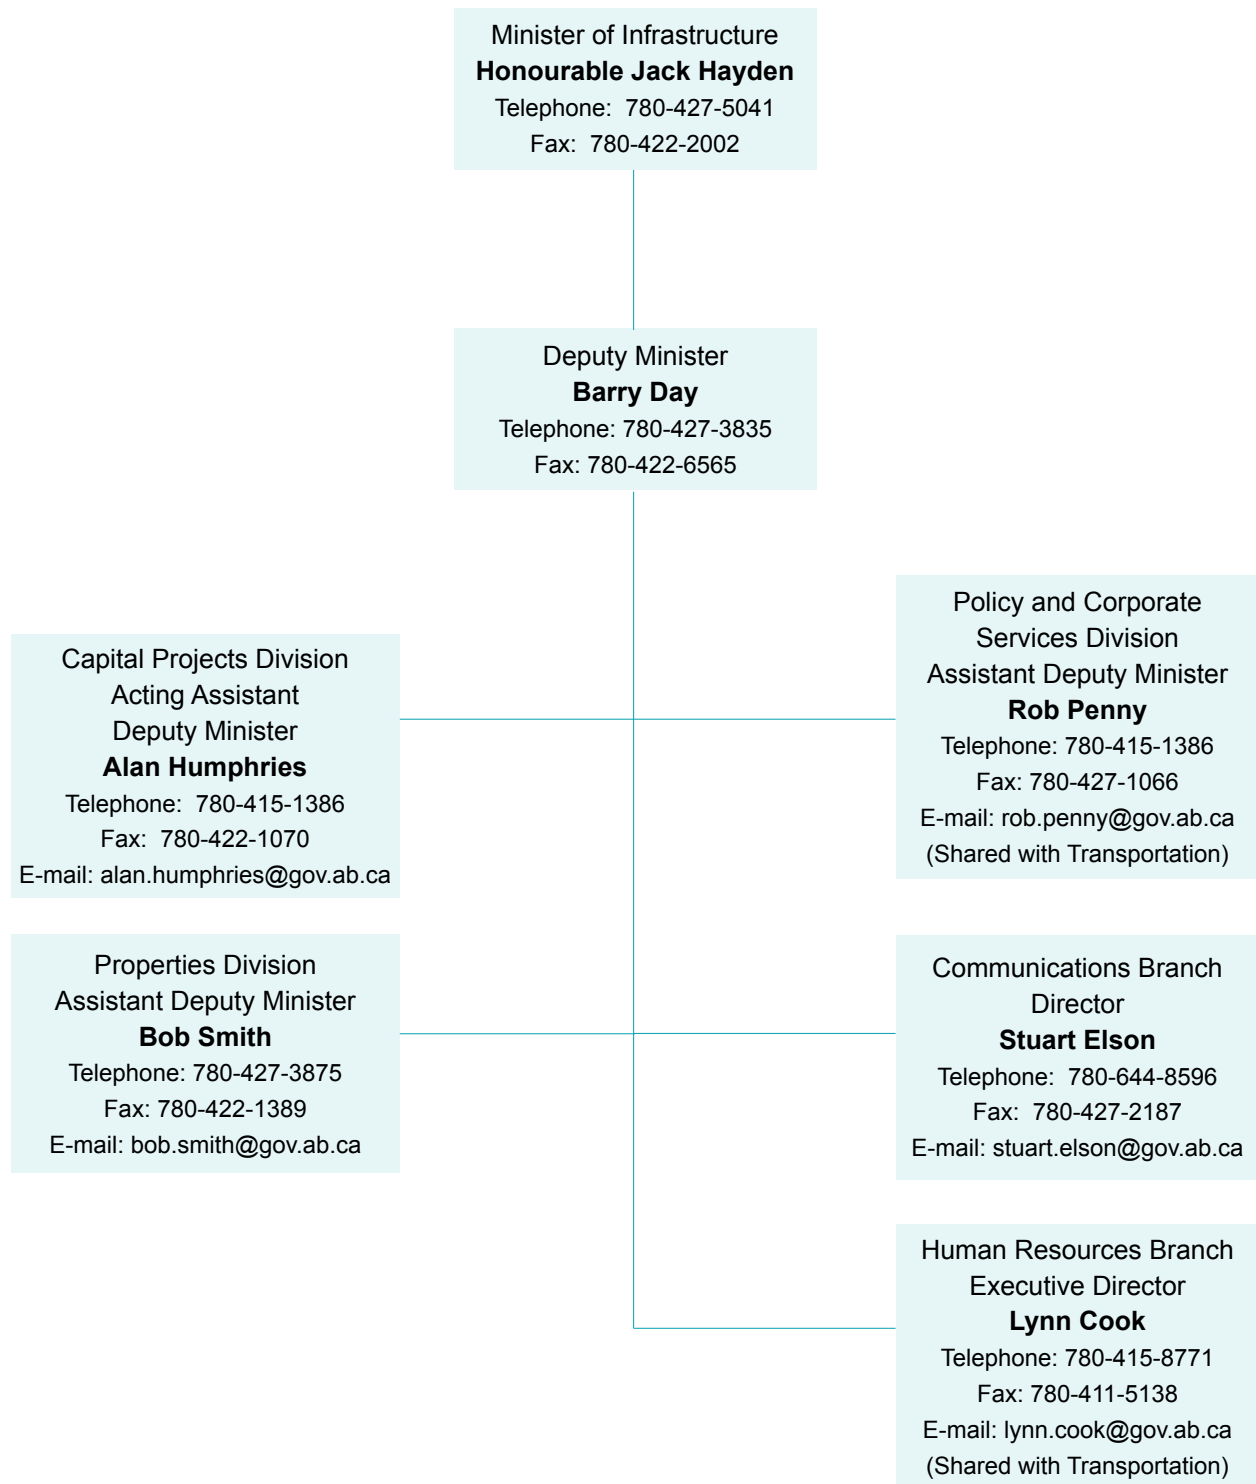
Minister of Infrastructure
**Honourable Jack Hayden**
Telephone: 780-427-5041
Fax: 780-422-2002

Deputy Minister
**Barry Day**
Telephone: 780-427-3835
Fax: 780-422-6565

Capital Projects Division
Acting Assistant
Deputy Minister
**Alan Humphries**
Telephone: 780-415-1386
Fax: 780-422-1070
E-mail: alan.humphries@gov.ab.ca

Policy and Corporate
Services Division
Assistant Deputy Minister
**Rob Penny**
Telephone: 780-415-1386
Fax: 780-427-1066
E-mail: rob.penny@gov.ab.ca
(Shared with Transportation)

Properties Division
Assistant Deputy Minister
**Bob Smith**
Telephone: 780-427-3875
Fax: 780-422-1389
E-mail: bob.smith@gov.ab.ca

Communications Branch
Director
**Stuart Elson**
Telephone: 780-644-8596
Fax: 780-427-2187
E-mail: stuart.elson@gov.ab.ca

Human Resources Branch
Executive Director
**Lynn Cook**
Telephone: 780-415-8771
Fax: 780-411-5138
E-mail: lynn.cook@gov.ab.ca
(Shared with Transportation)